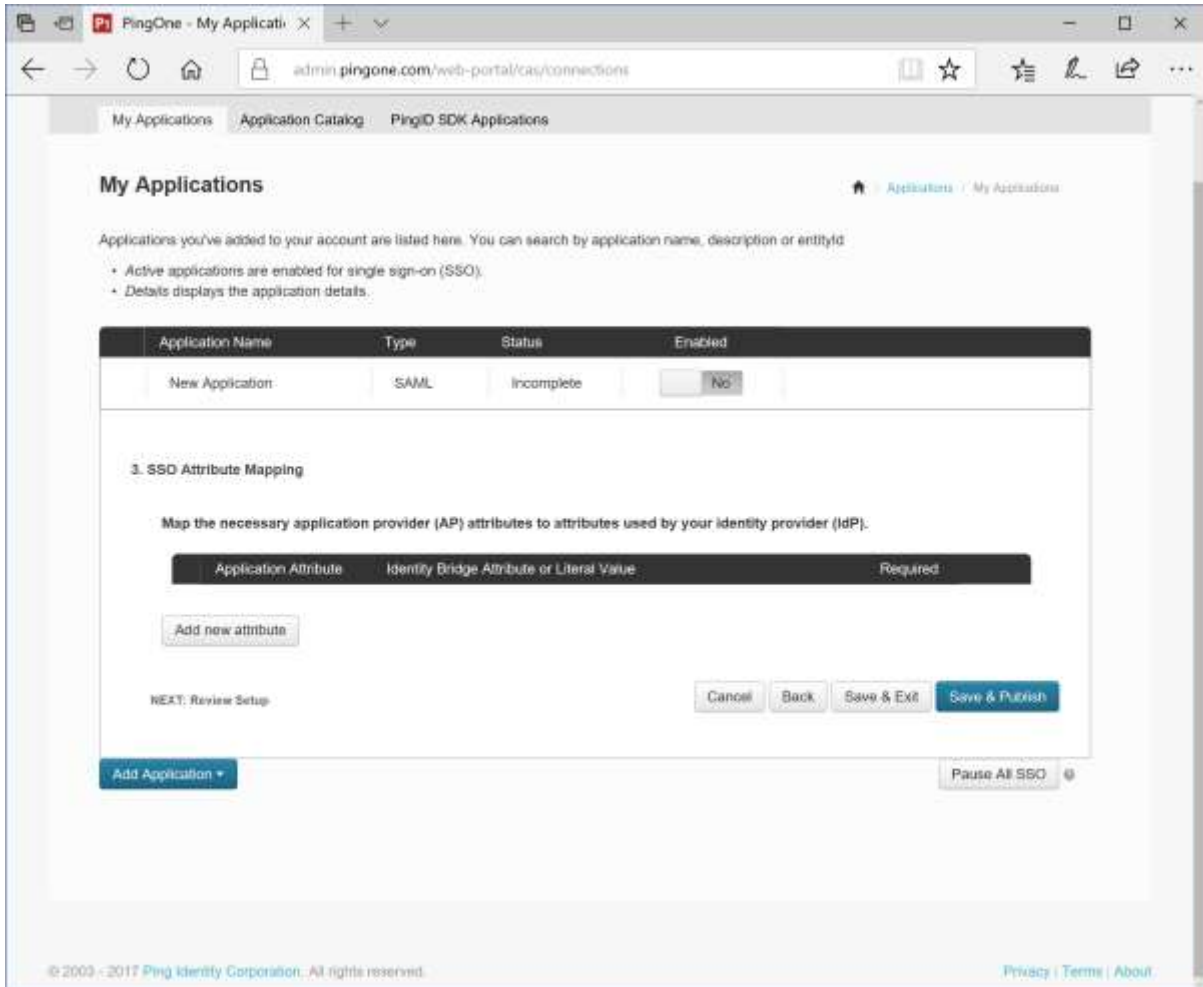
PingOne - My Applicati ×

admin.pingone.com/web-portal/cas/connections

My Applications | Application Catalog | PingID SDK Applications

My Applications

Applications / My Applications

Applications you've added to your account are listed here. You can search by application name, description or entityId

• Active applications are enabled for single sign-on (SSO).
• Details displays the application details.

| Application Name | Type | Status | Enabled |
|---|---|---|---|
| New Application | SAML | Incomplete | No |

3. SSO Attribute Mapping

Map the necessary application provider (AP) attributes to attributes used by your identity provider (IdP).

| Application Attribute | Identity Bridge Attribute or Literal Value | Required |
|---|---|---|

Add new attribute

NEXT: Review Setup

Cancel | Back | Save & Exit | Save & Publish

Add Application ▾

Pause All SSO

© 2003 - 2017 Ping Identity Corporation. All rights reserved.

Privacy | Terms | About